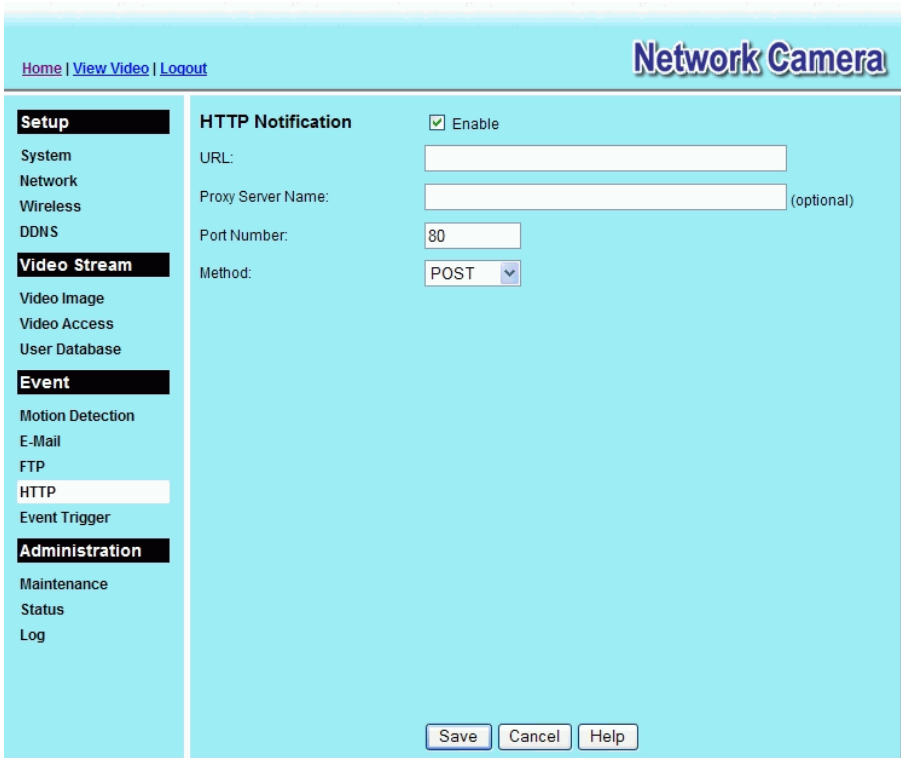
Home | View Video | Logout

Network Camera

Setup
System
Network
Wireless
DDNS

Video Stream
Video Image
Video Access
User Database

Event
Motion Detection
E-Mail
FTP
HTTP
Event Trigger

Administration
Maintenance
Status
Log

HTTP Notification ☑ Enable

URL:

Proxy Server Name: (optional)

Port Number: 80

Method: POST

Save Cancel Help